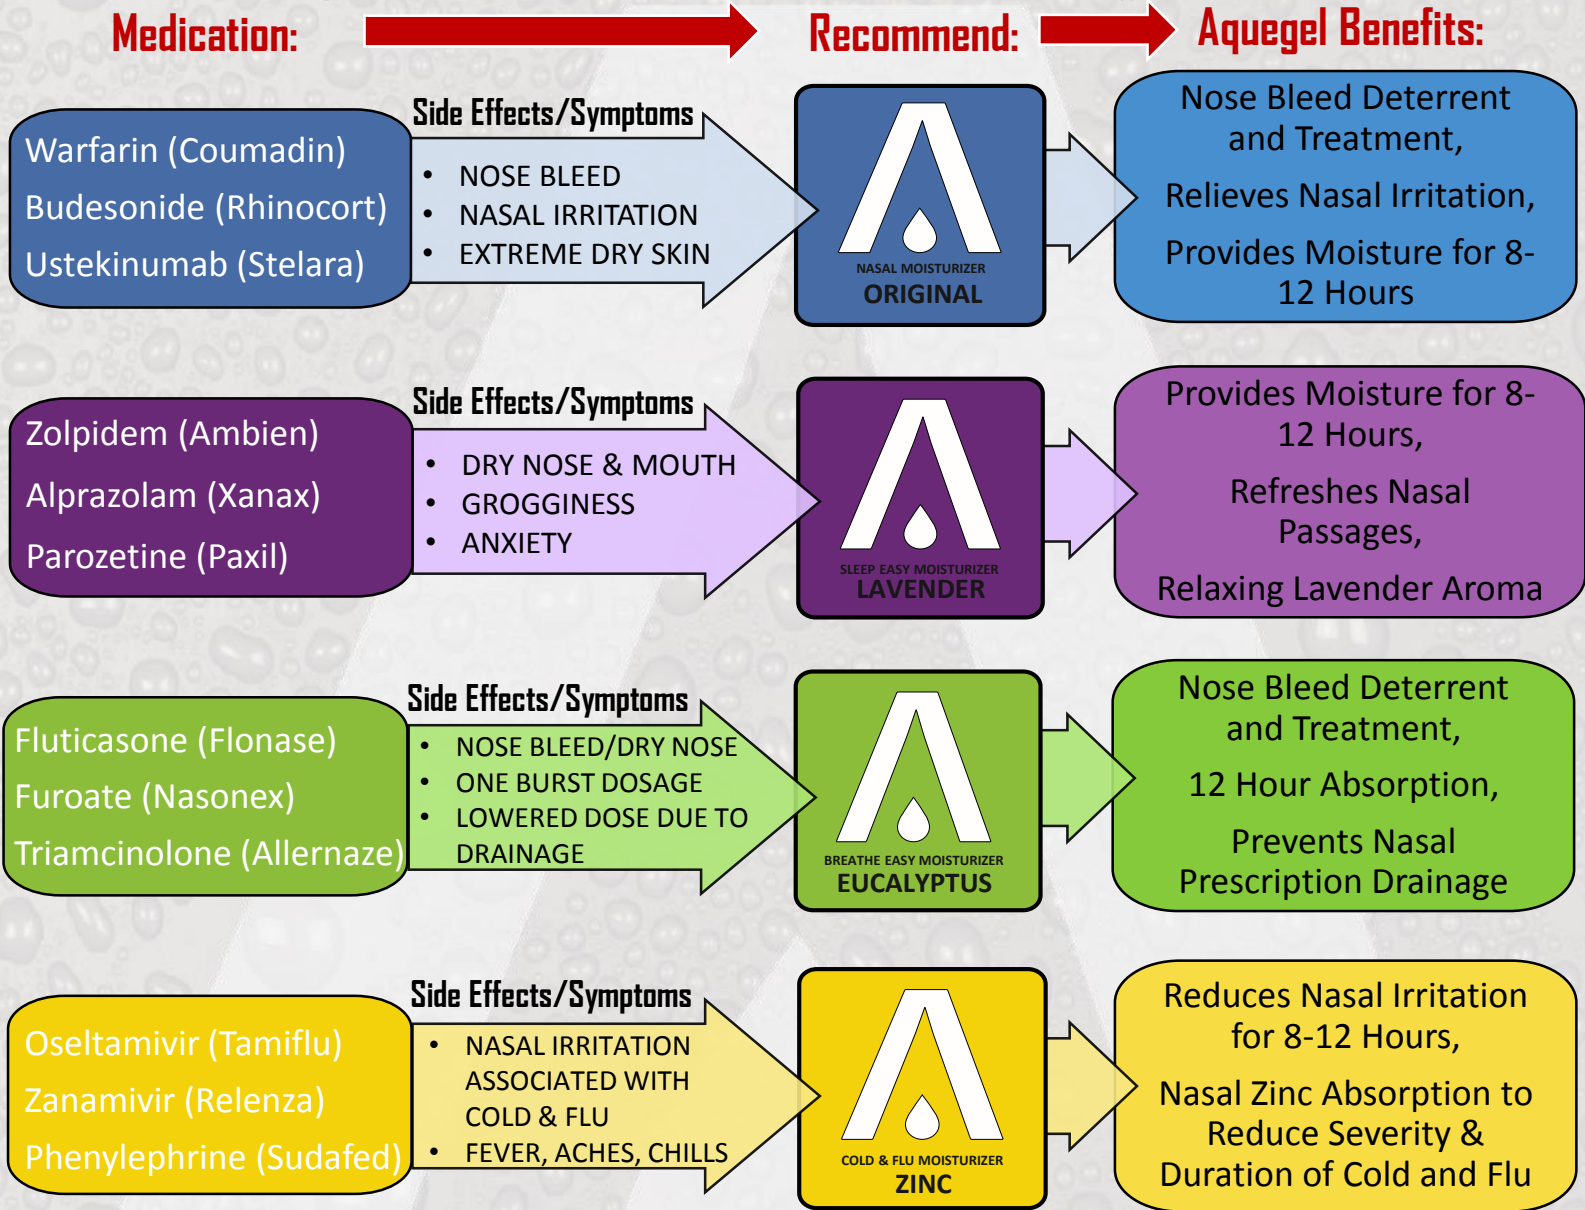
Medication:

Recommend:

Aquegel Benefits:

Warfarin (Coumadin)
Budesonide (Rhinocort)
Ustekinumab (Stelara)

Side Effects/Symptoms

- NOSE BLEED
- NASAL IRRITATION
- EXTREME DRY SKIN

NASAL MOISTURIZER
ORIGINAL

Nose Bleed Deterrent and Treatment,

Relieves Nasal Irritation,

Provides Moisture for 8-12 Hours

Zolpidem (Ambien)
Alprazolam (Xanax)
Parozetine (Paxil)

Side Effects/Symptoms

- DRY NOSE & MOUTH
- GROGGINESS
- ANXIETY

SLEEP EASY MOISTURIZER
LAVENDER

Provides Moisture for 8-12 Hours,

Refreshes Nasal Passages,

Relaxing Lavender Aroma

Fluticasone (Flonase)
Furoate (Nasonex)
Triamcinolone (Allernaze)

Side Effects/Symptoms

- NOSE BLEED/DRY NOSE
- ONE BURST DOSAGE
- LOWERED DOSE DUE TO DRAINAGE

BREATHE EASY MOISTURIZER
EUCALYPTUS

Nose Bleed Deterrent and Treatment,

12 Hour Absorption,

Prevents Nasal Prescription Drainage

Oseltamivir (Tamiflu)
Zanamivir (Relenza)
Phenylephrine (Sudafed)

Side Effects/Symptoms

- NASAL IRRITATION ASSOCIATED WITH COLD & FLU
- FEVER, ACHES, CHILLS

COLD & FLU MOISTURIZER
ZINC

Reduces Nasal Irritation for 8-12 Hours,

Nasal Zinc Absorption to Reduce Severity & Duration of Cold and Flu